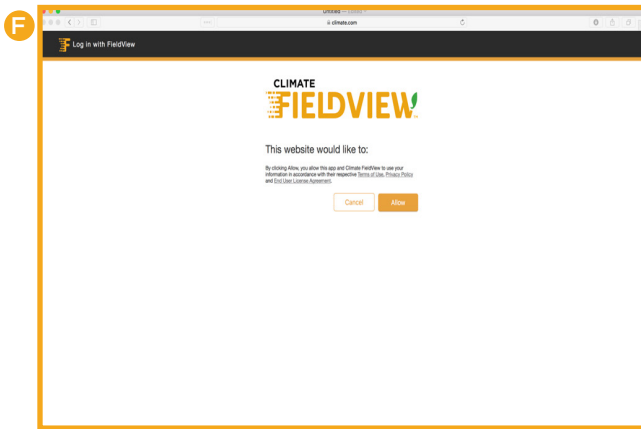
F

Untitled — Edited

climate.com

Log in with FieldView

CLIMATE
FIELDVIEW

This website would like to:

By clicking Allow, you allow this app and Climate FieldView to use your information in accordance with their respective Terms of Use, Privacy Policy and End User License Agreement.

Cancel

Allow